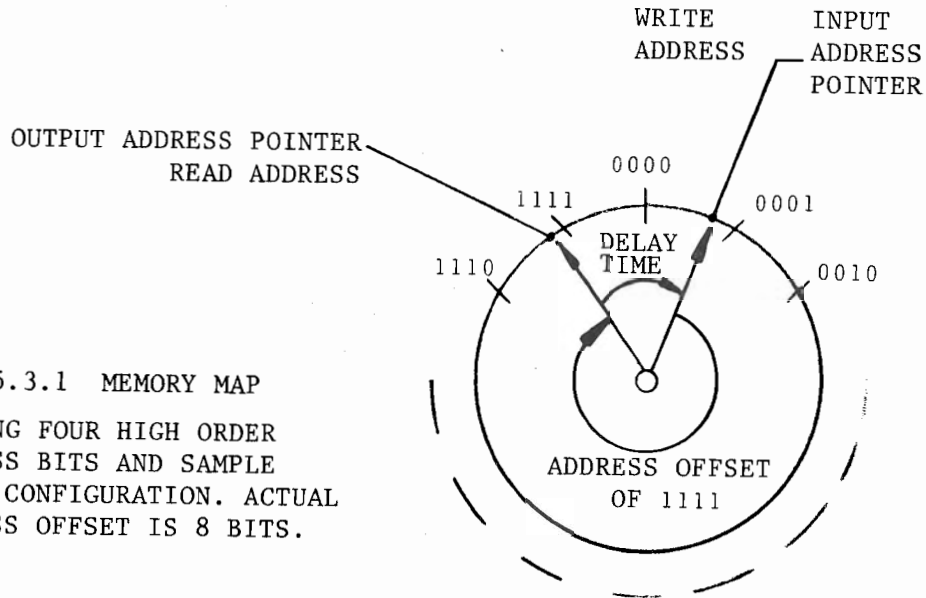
WRITE ADDRESS

INPUT ADDRESS POINTER

OUTPUT ADDRESS POINTER READ ADDRESS

0000

1111

0001

DELAY TIME

1110

0010

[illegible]5.3.1 MEMORY MAP

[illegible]NG FOUR HIGH ORDER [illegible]SS BITS AND SAMPLE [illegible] CONFIGURATION. ACTUAL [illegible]SS OFFSET IS 8 BITS.

ADDRESS OFFSET OF 1111